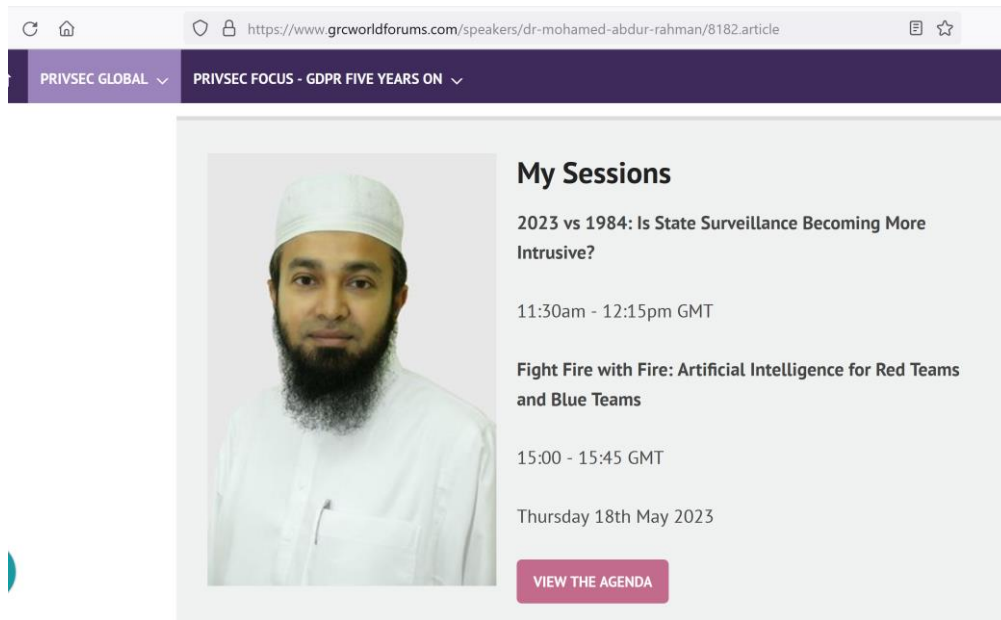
https://www.grcworldforums.com/speakers/dr-mohamed-abdur-rahman/8182.article

PRIVSEC GLOBAL PRIVSEC FOCUS - GDPR FIVE YEARS ON

My Sessions

2023 vs 1984: Is State Surveillance Becoming More Intrusive?

11:30am - 12:15pm GMT

Fight Fire with Fire: Artificial Intelligence for Red Teams and Blue Teams

15:00 - 15:45 GMT

Thursday 18th May 2023

VIEW THE AGENDA